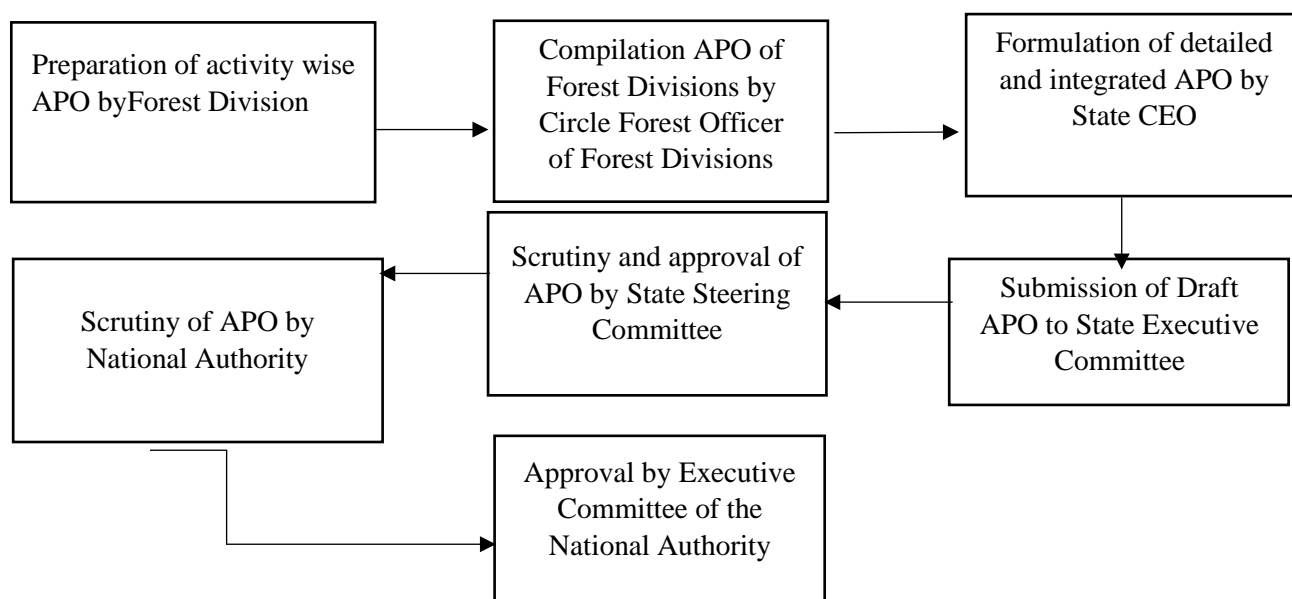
Preparation of activity wise APO byForest Division

Compilation APO of Forest Divisions by Circle Forest Officer of Forest Divisions

Formulation of detailed and integrated APO by State CEO

Submission of Draft APO to State Executive Committee

Scrutiny and approval of APO by State Steering Committee

Scrutiny of APO by National Authority

Approval by Executive Committee of the National Authority